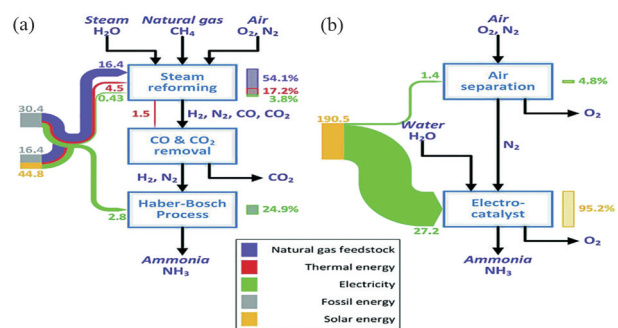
(a)

Steam
$H_2O$

Natural gas
$CH_4$

Air
$O_2$, $N_2$

16.4

Steam reforming

54.1%
17.2%
3.8%

4.5
0.43

30.4

1.5

$H_2$, $N_2$, CO, $CO_2$

16.4

CO & $CO_2$ removal

$CO_2$

44.8

$H_2$, $N_2$

Haber-Bosch Process

24.9%

2.8

Ammonia
$NH_3$

(b)

Air
$O_2$, $N_2$

1.4

Air separation

4.8%

$O_2$

190.5

Water
$H_2O$

$N_2$

Electro-catalyst

95.2%

27.2

$O_2$

Ammonia
$NH_3$

Natural gas feedstock
Thermal energy
Electricity
Fossil energy
Solar energy